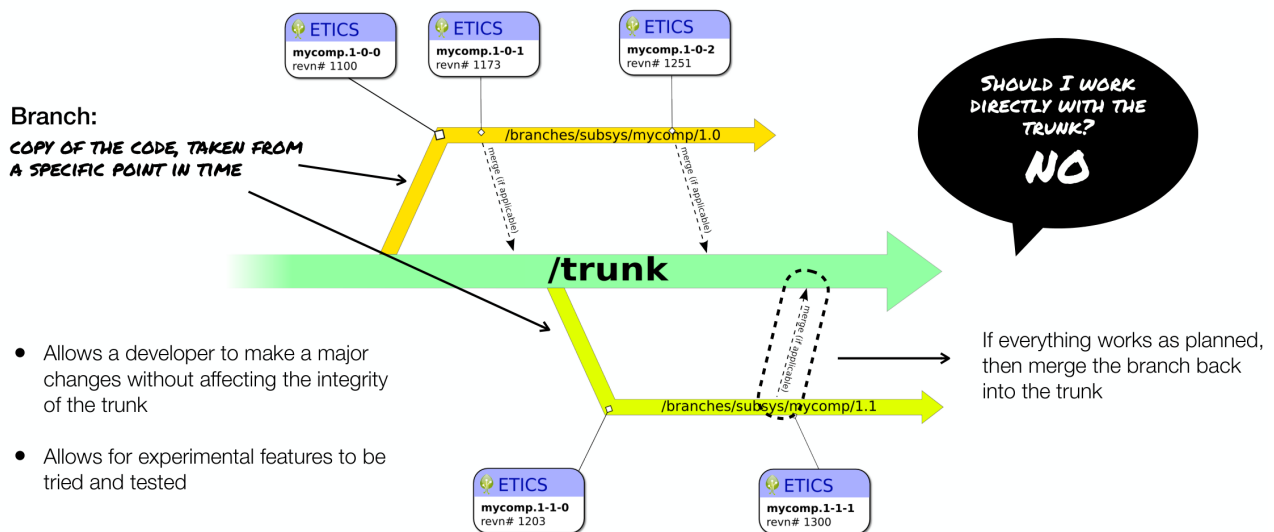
ETICS
mycomp.1-0-0
revn# 1100

ETICS
mycomp.1-0-1
revn# 1173

ETICS
mycomp.1-0-2
revn# 1251

SHOULD I WORK DIRECTLY WITH THE TRUNK?
NO

Branch:
COPY OF THE CODE, TAKEN FROM A SPECIFIC POINT IN TIME

/branches/subsys/mycomp/1.0

merge (if applicable)

merge (if applicable)

/trunk

merge (if applicable)

- Allows a developer to make a major changes without affecting the integrity of the trunk

- Allows for experimental features to be tried and tested

/branches/subsys/mycomp/1.1

If everything works as planned, then merge the branch back into the trunk

ETICS
mycomp.1-1-0
revn# 1203

ETICS
mycomp.1-1-1
revn# 1300